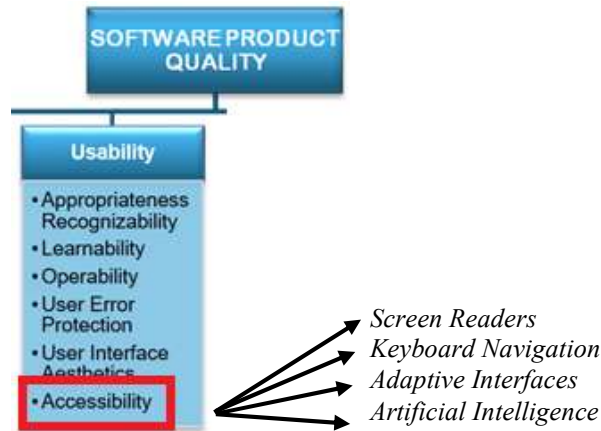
SOFTWARE PRODUCT QUALITY

Usability

• Appropriateness Recognizability
• Learnability
• Operability
• User Error Protection
• User Interface Aesthetics
• Accessibility

Screen Readers
Keyboard Navigation
Adaptive Interfaces
Artificial Intelligence